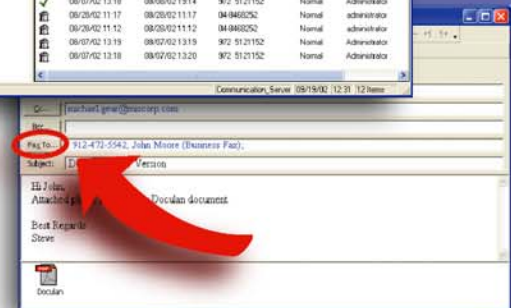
| | | | | | |
|---|---|---|---|---|---|
| | 08/08/02 13:18 | 08/08/02 13:14 | 972 5121152 | Normal | Administrator |
| | 08/28/02 11:17 | 08/28/02 11:17 | 04-8468252 | Normal | administrator |
| | 08/28/02 11:12 | 08/28/02 11:12 | 04-8468252 | Normal | administrator |
| | 08/07/02 13:19 | 08/07/02 13:19 | 972 5121152 | Normal | Administrator |
| | 08/07/02 13:18 | 08/07/02 13:20 | 972 5121152 | Normal | Administrator |

Communication_Server 09/19/02 12:31 12 Items

Cc... michael.gene@mscorp.com

Bcc...

Fax To... 912-472-5542; John Moore (Business Fax);

Subject: D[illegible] Version

Hi John,
Attached pl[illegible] Doculan document

Best Regards
Steve

Doculan